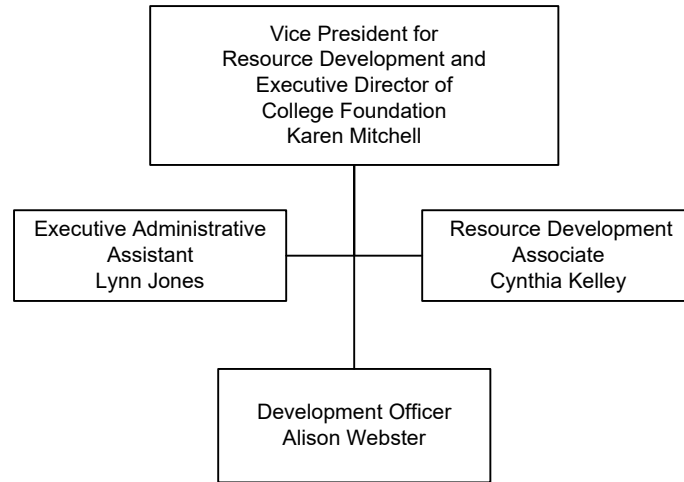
Vice President for
Resource Development and
Executive Director of
College Foundation
Karen Mitchell

Executive Administrative
Assistant
Lynn Jones

Resource Development
Associate
Cynthia Kelley

Development Officer
Alison Webster